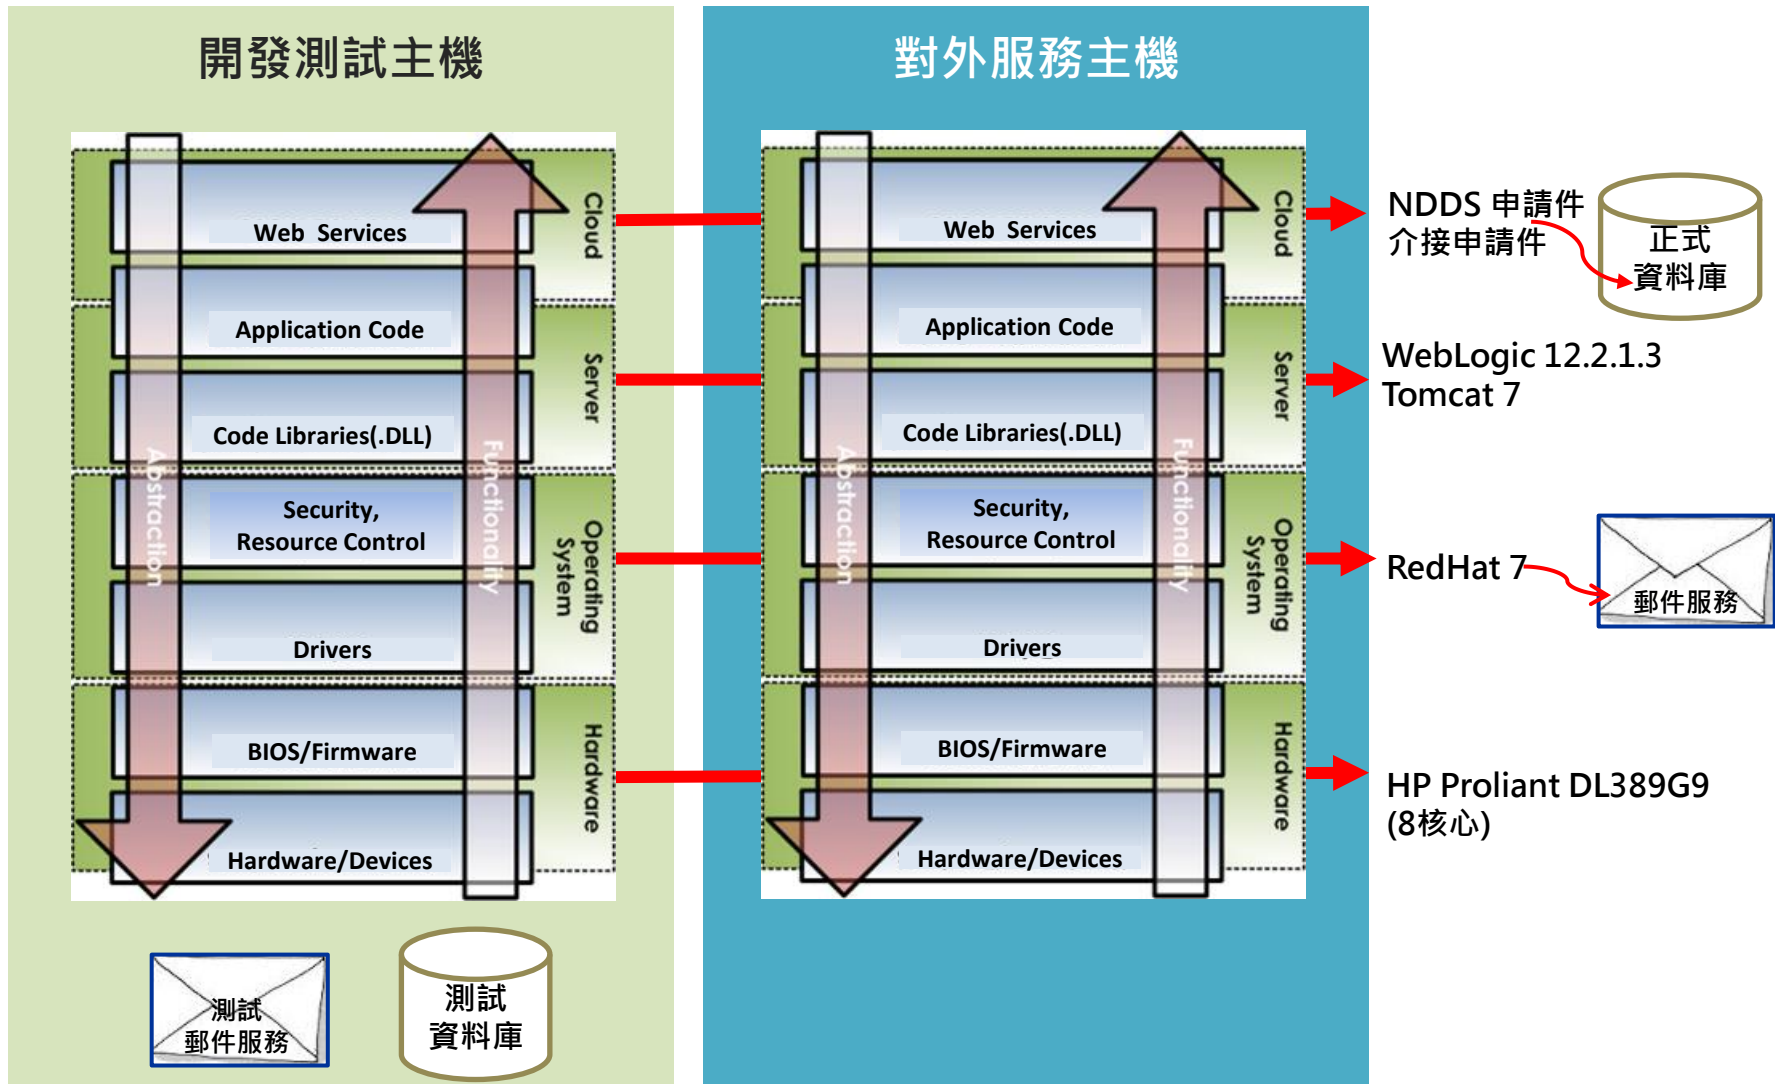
開發測試主機

Web Services
Application Code
Code Libraries(.DLL)
Security, Resource Control
Drivers
BIOS/Firmware
Hardware/Devices
Abstraction
Functionality
Cloud
Server
Operating System
Hardware

測試 郵件服務

測試 資料庫

對外服務主機

Web Services
Application Code
Code Libraries(.DLL)
Security, Resource Control
Drivers
BIOS/Firmware
Hardware/Devices
Abstraction
Functionality
Cloud
Server
Operating System
Hardware

NDDS 申請件
介接申請件

正式 資料庫

WebLogic 12.2.1.3
Tomcat 7

RedHat 7

郵件服務

HP Proliant DL389G9
(8核心)